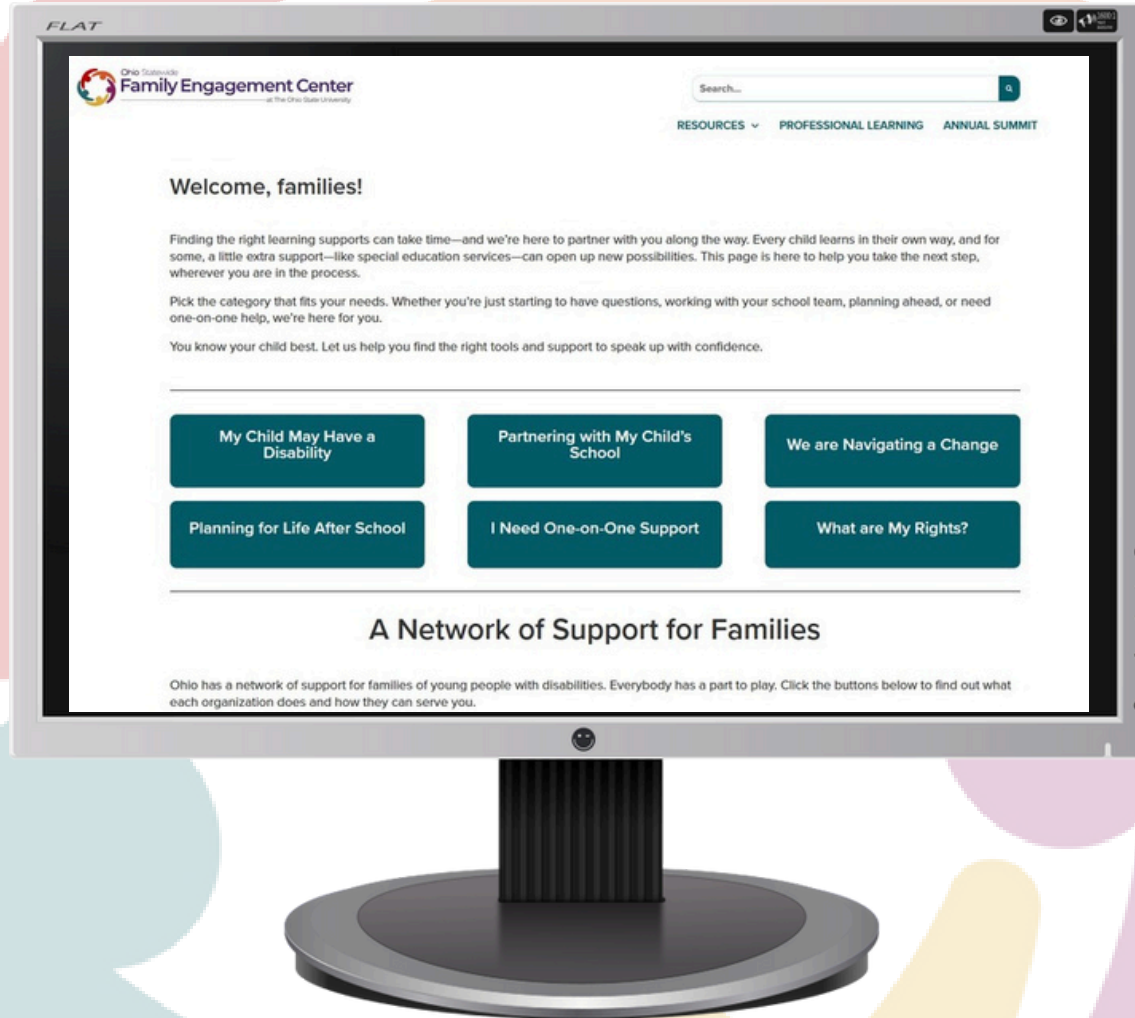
FLAT

Ohio Statewide
Family Engagement Center
at The Ohio State University

Search...

RESOURCES PROFESSIONAL LEARNING ANNUAL SUMMIT

Welcome, families!

Finding the right learning supports can take time—and we're here to partner with you along the way. Every child learns in their own way, and for some, a little extra support—like special education services—can open up new possibilities. This page is here to help you take the next step, wherever you are in the process.

Pick the category that fits your needs. Whether you're just starting to have questions, working with your school team, planning ahead, or need one-on-one help, we're here for you.

You know your child best. Let us help you find the right tools and support to speak up with confidence.

My Child May Have a Disability

Partnering with My Child's School

We are Navigating a Change

Planning for Life After School

I Need One-on-One Support

What are My Rights?

A Network of Support for Families

Ohio has a network of support for families of young people with disabilities. Everybody has a part to play. Click the buttons below to find out what each organization does and how they can serve you.